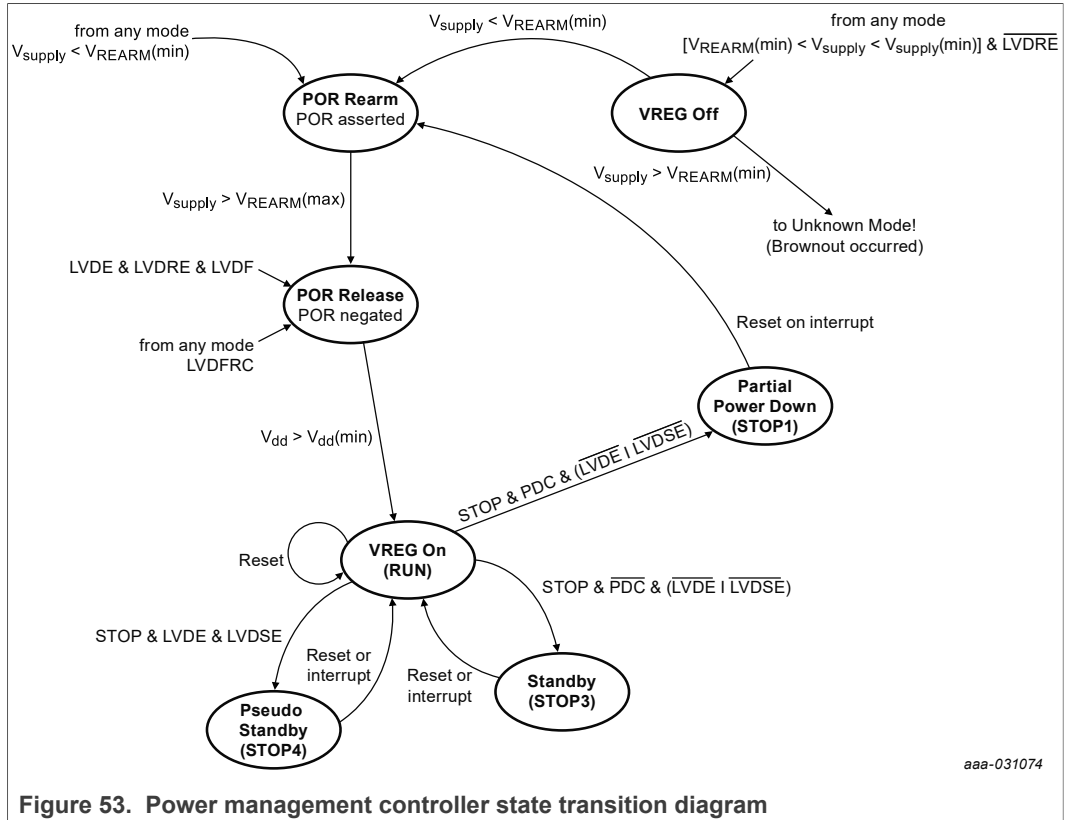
from any mode
$V_{supply} < V_{REARM}(min)$

$V_{supply} < V_{REARM}(min)$

from any mode
$[V_{REARM}(min) < V_{supply} < V_{supply}(min)]$ & $\overline{LVDRE}$

**POR Rearm**
POR asserted

**VREG Off**

$V_{supply} > V_{REARM}(min)$

to Unknown Mode!
(Brownout occurred)

$V_{supply} > V_{REARM}(max)$

LVDE & LVDRE & LVDF

**POR Release**
POR negated

from any mode
LVDFRC

Reset on interrupt

**Partial Power Down (STOP1)**

$V_{dd} > V_{dd}(min)$

STOP & PDC & ($\overline{LVDE}$ I $\overline{LVDSE}$)

Reset

**VREG On (RUN)**

STOP & $\overline{PDC}$ & ($\overline{LVDE}$ I $\overline{LVDSE}$)

STOP & LVDE & LVDSE

Reset or interrupt

Reset or interrupt

**Standby (STOP3)**

**Pseudo Standby (STOP4)**

aaa-031074

**Figure 53. Power management controller state transition diagram**